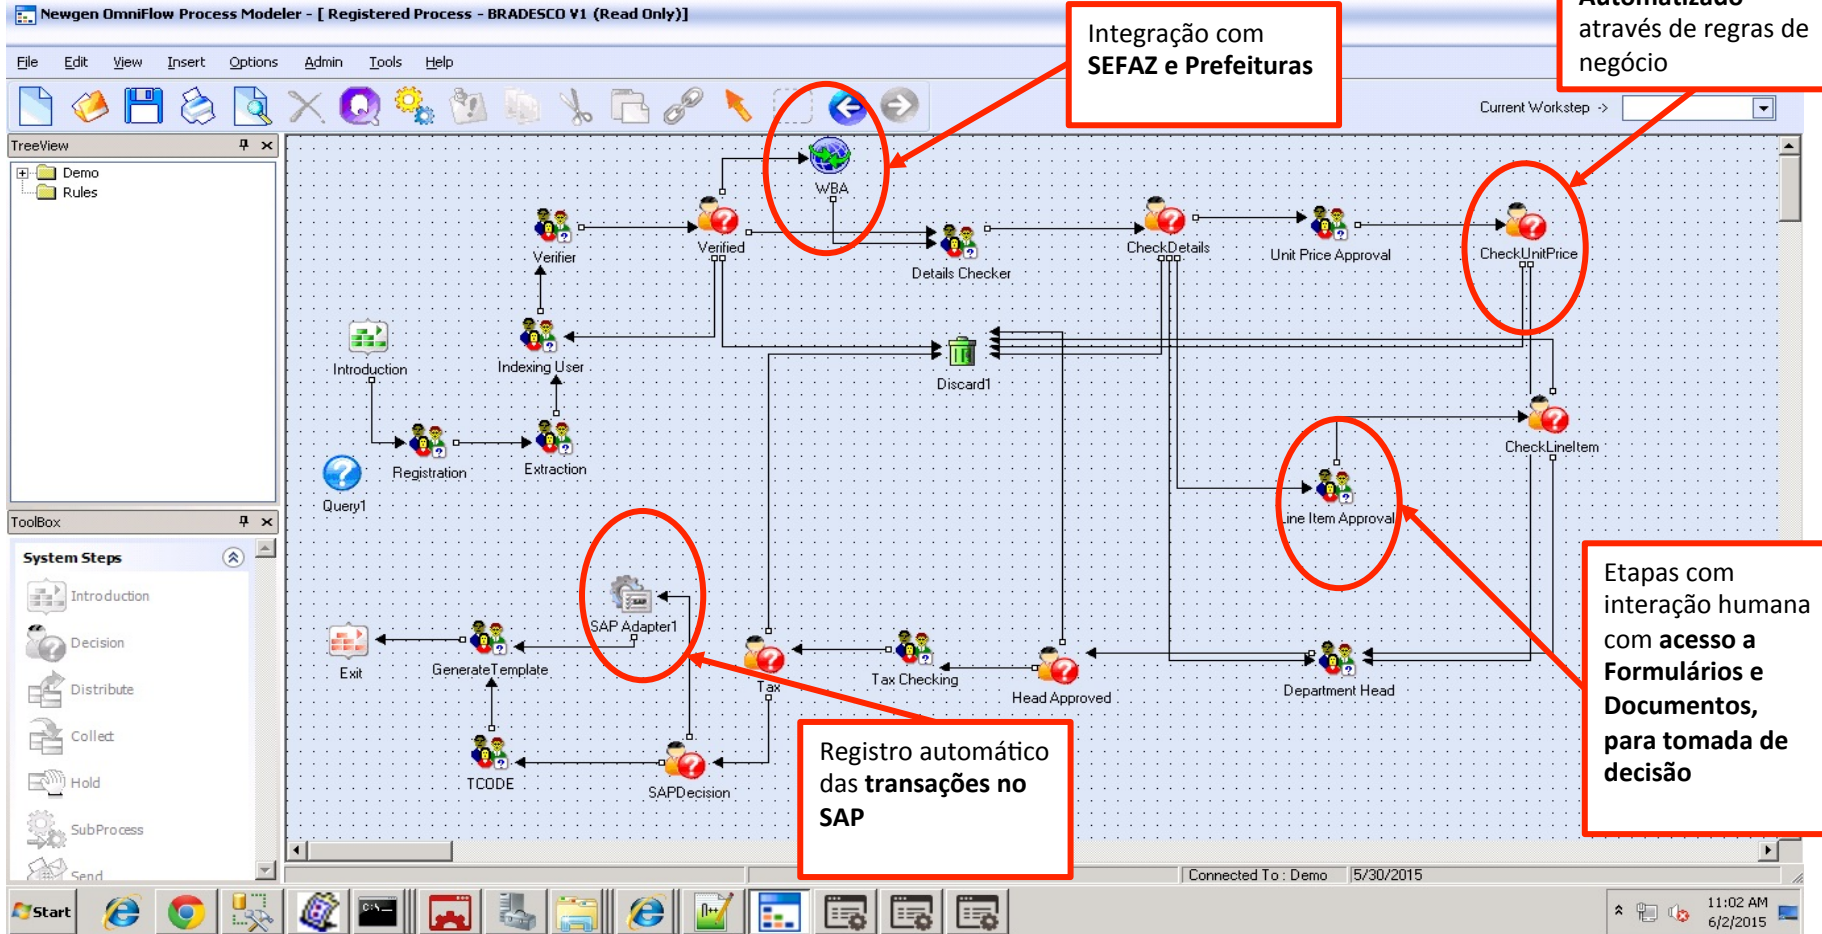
Newgen OmniFlow Process Modeler - [ Registered Process - BRADESCO V1 (Read Only)]

File Edit View Insert Options Admin Tools Help

Integração com **SEFAZ e Prefeituras**

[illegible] através de regras de negócio

Current Workstep ->

TreeView

Demo
Rules

ToolBox

System Steps

Introduction
Decision
Distribute
Collect
Hold
SubProcess
Send

WBA
Verifier
Verified
Details Checker
CheckDetails
Unit Price Approval
CheckUnitPrice
Introduction
Indexing User
Discard1
Registration
Extraction
Query1
CheckLineItem
Line Item Approval
SAP Adapter1
Exit
GenerateTemplate
Tax
Tax Checking
Head Approved
Department Head
TCODE
SAPDecision

Etapas com interação humana com **acesso a Formulários e Documentos, para tomada de decisão**

Registro automático das **transações no SAP**

Connected To : Demo 5/30/2015

Start

11:02 AM
6/2/2015